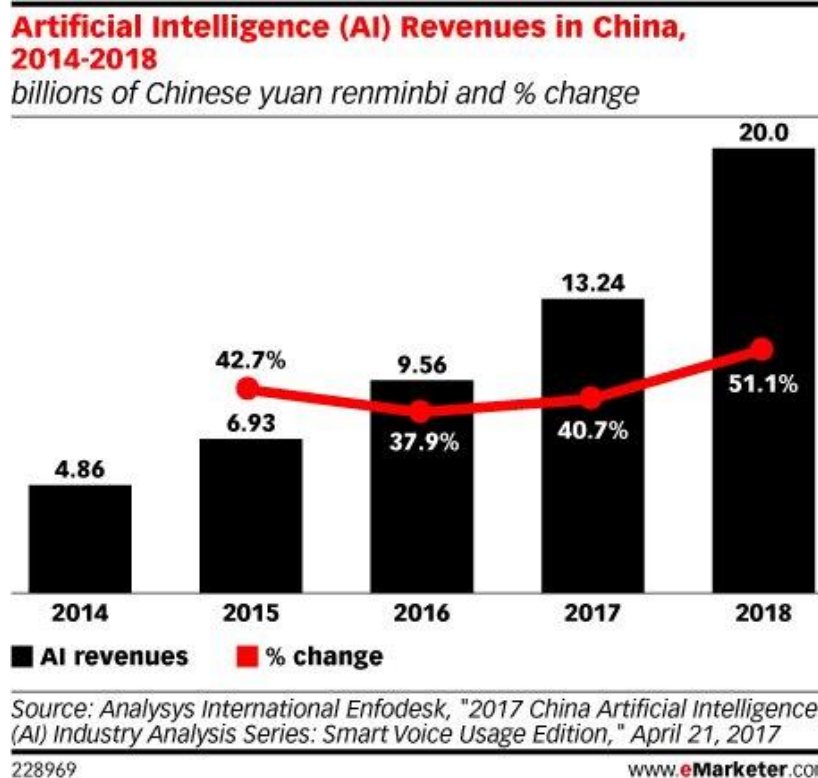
Artificial Intelligence (AI) Revenues in China, 2014-2018
billions of Chinese yuan renminbi and % change

| | 2014 | 2015 | 2016 | 2017 | 2018 |
|---|---|---|---|---|---|
| AI revenues | 4.86 | 6.93 | 9.56 | 13.24 | 20.0 |
| % change | | 42.7% | 37.9% | 40.7% | 51.1% |

■ AI revenues ■ % change

Source: Analysys International Enfodesk, "2017 China Artificial Intelligence (AI) Industry Analysis Series: Smart Voice Usage Edition," April 21, 2017

228969

www.eMarketer.co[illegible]